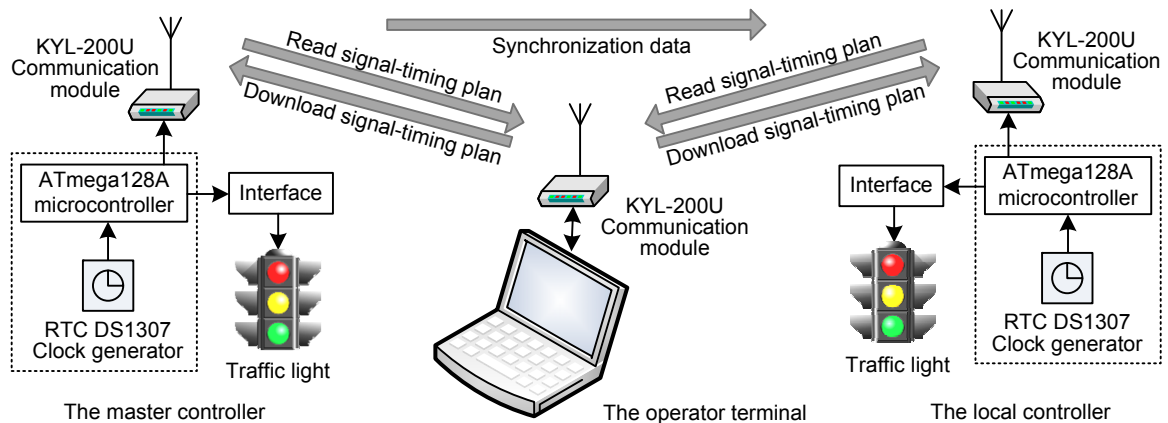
KYL-200U Communication module

Read signal-timing plan

Download signal-timing plan

Synchronization data

Read signal-timing plan

Download signal-timing plan

KYL-200U Communication module

ATmega128A microcontroller

Interface

RTC DS1307 Clock generator

Traffic light

KYL-200U Communication module

Interface

ATmega128A microcontroller

Traffic light

RTC DS1307 Clock generator

The master controller

The operator terminal

The local controller